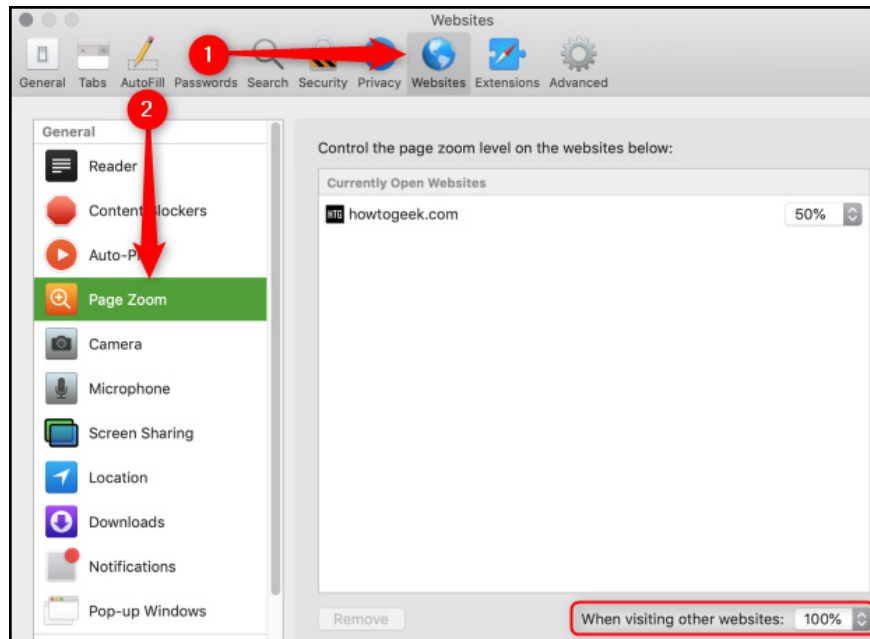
Websites

General Tabs AutoFill Passwords Search Security Privacy Websites Extensions Advanced

1

2

General

Reader

Content Blockers

Auto-Pl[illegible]

Page Zoom

Camera

Microphone

Screen Sharing

Location

Downloads

Notifications

Pop-up Windows

Control the page zoom level on the websites below:

Currently Open Websites

HTG howtogeek.com 50%

Remove

When visiting other websites: 100%